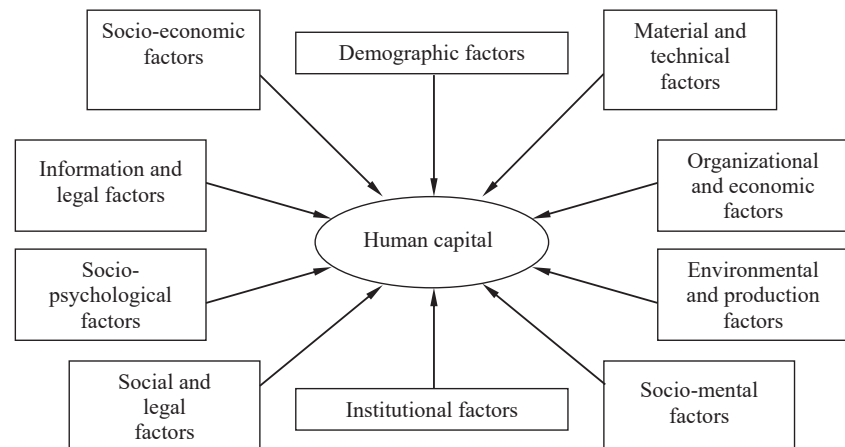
Socio-economic factors

Demographic factors

Material and technical factors

Information and legal factors

Organizational and economic factors

Human capital

Socio-psychological factors

Environmental and production factors

Social and legal factors

Institutional factors

Socio-mental factors